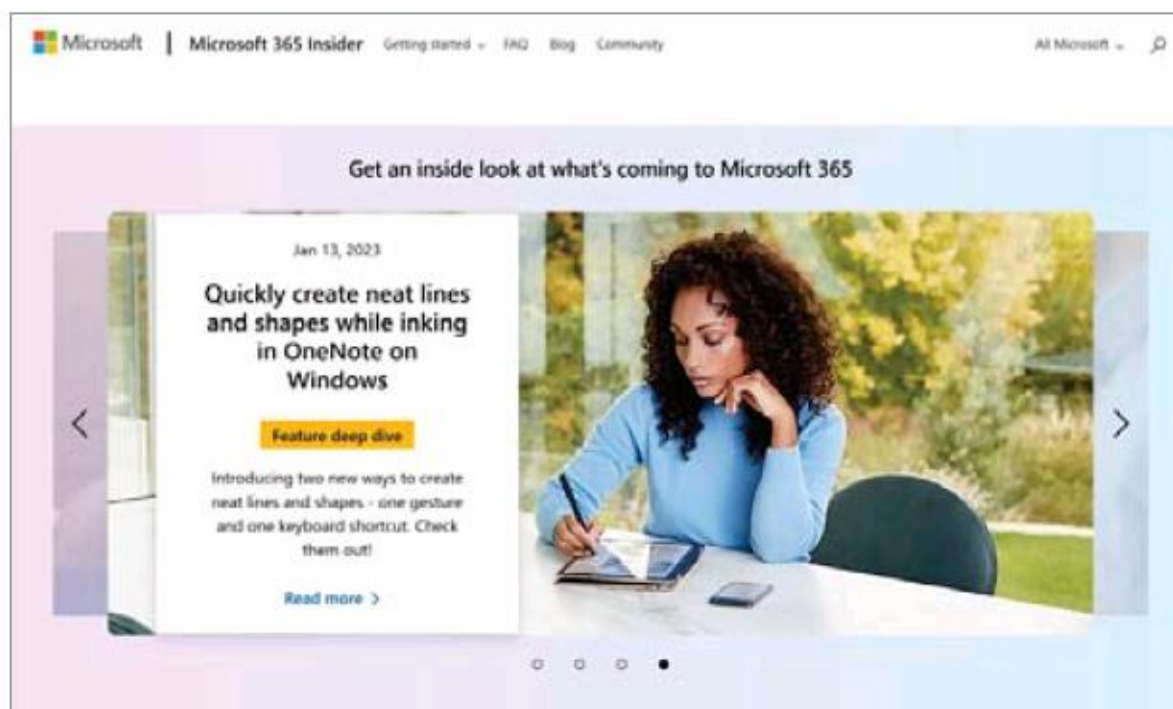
Microsoft | Microsoft 365 Insider Getting started ⌄ FAQ Blog Community

All Microsoft ⌄

Get an inside look at what's coming to Microsoft 365

Jan 13, 2023

Quickly create neat lines and shapes while inking in OneNote on Windows

Feature deep dive

Introducing two new ways to create neat lines and shapes - one gesture and one keyboard shortcut. Check them out!

Read more ›